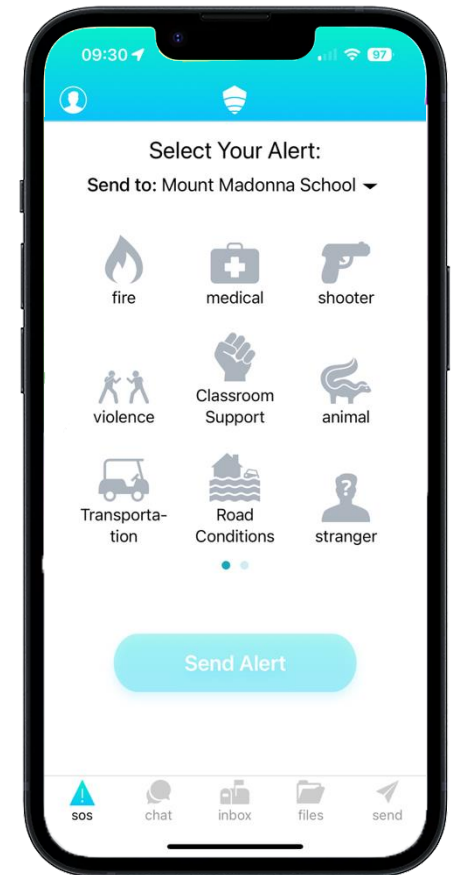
09:30 97

Select Your Alert:

Send to: Mount Madonna School

fire

medical

shooter

violence

Classroom Support

animal

Transportation

Road Conditions

stranger

Send Alert

sos

chat

inbox

files

send